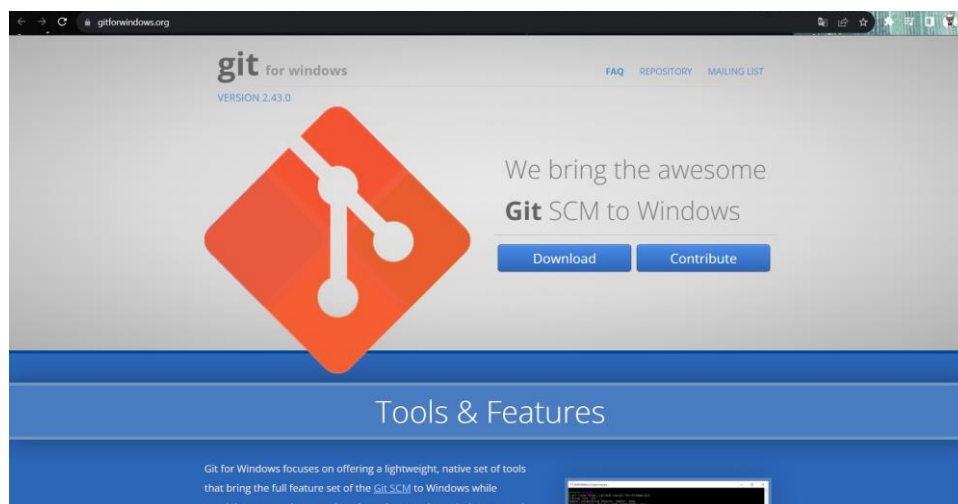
gitforwindows.org

git for windows

FAQ REPOSITORY MAILING LIST

VERSION 2.43.0

We bring the awesome Git SCM to Windows

Download Contribute

Tools & Features

Git for Windows focuses on offering a lightweight, native set of tools that bring the full feature set of the Git SCM to Windows while